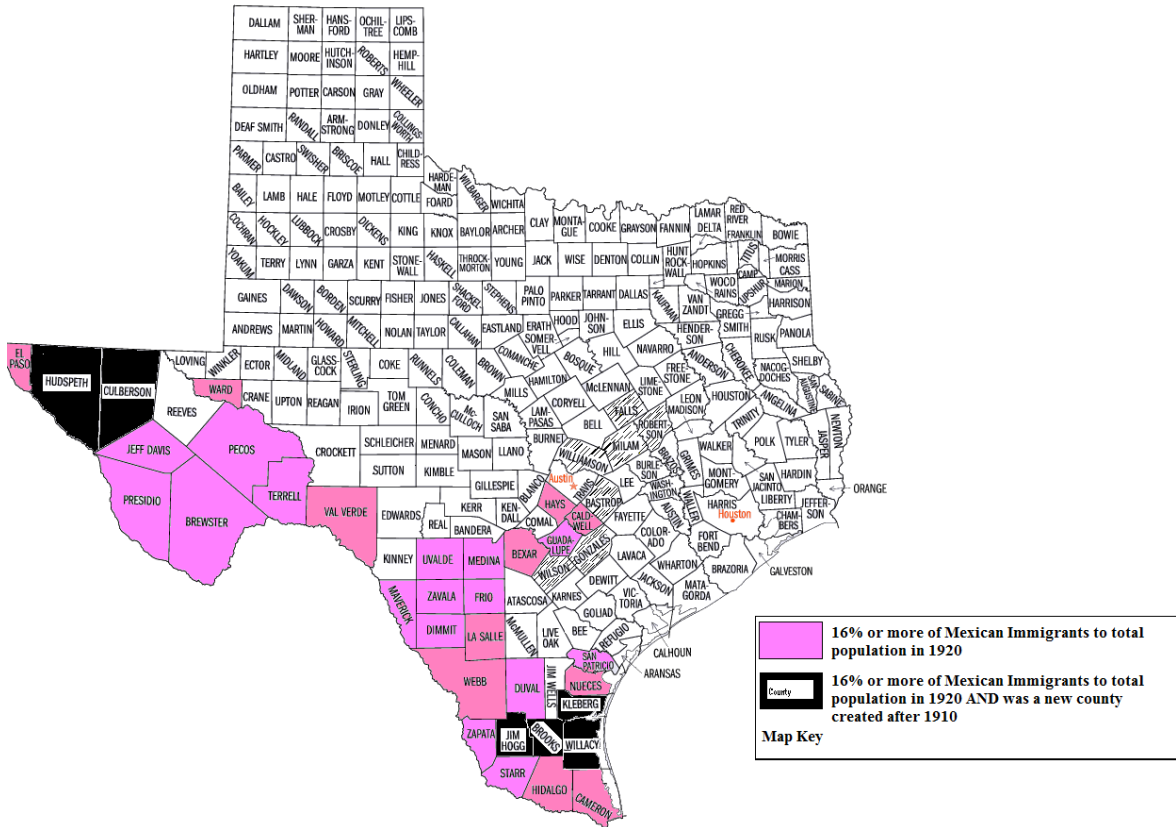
DALLAM SHERMAN HANSFORD OCHILTREE LIPSCOMB
HARTLEY MOORE HUTCHINSON ROBERTS HEMPHILL
OLDHAM POTTER CARSON GRAY WHEELER
DEAF SMITH RANDALL ARMSTRONG DONLEY COLLINGSWORTH
PARMER CASTRO SWISHER BRISCOE HALL CHILDRESS
HARDEMAN WILBARGER
BAILEY LAMB HALE FLOYD MOTLEY COTTLE FOARD WICHITA CLAY MONTAGUE COOKE GRAYSON FANNIN LAMAR RED RIVER
COCHRAN HOCKLEY LUBBOCK CROSBY DICKENS KING KNOX BAYLOR ARCHER DELTA FRANKLIN TITUS BOWIE
YOAKUM TERRY LYNN GARZA KENT STONEWALL HASKELL THROCKMORTON YOUNG JACK WISE DENTON COLLIN HUNT ROCKWALL HOPKINS CAMP MORRIS CASS
WOOD RAINS UPSHUR MARION
GAINES DAWSON BORDEN SCURRY FISHER JONES SHACKELFORD STEPHENS PALO PINTO PARKER TARRANT DALLAS KAUFMAN VAN ZANDT GREGG HARRISON
ANDREWS MARTIN HOWARD MITCHELL NOLAN TAYLOR CALLAHAN EASTLAND ERATH HOOD JOHNSON ELLIS HENDERSON SMITH RUSK PANOLA
EL PASO HUDSPETH CULBERSON LOVING WINKLER ECTOR MIDLAND GLASSCOCK STERLING COKE RUNNELS COLEMAN BROWN COMANCHE SOMERVELL BOSQUE HILL NAVARRO ANDERSON CHEROKEE SHELBY
WARD CRANE UPTON REAGAN IRION TOM GREEN CONCHO McCULLOCH MILLS HAMILTON McLENNAN LIMESTONE FREESTONE NACOGDOCHES SAN AUGUSTINE SABINE
REEVES CORYELL FALLS LEON HOUSTON ANGELINA
JEFF DAVIS PECOS CROCKETT SCHLEICHER MENARD SAN SABA LAMPASAS BELL ROBERTSON MADISON TRINITY POLK TYLER JASPER NEWTON
PRESIDIO BREWSTER TERRELL SUTTON KIMBLE MASON LLANO BURNET MILAM WALKER
WILLIAMSON BRAZOS GRIMES MONTGOMERY SAN JACINTO HARDIN
Austin TRAVIS BURLESON LEE WASHINGTON WALLER
GILLESPIE BLANCO HAYS BASTROP LIBERTY JEFFERSON ORANGE
VAL VERDE EDWARDS REAL KERR KENDALL COMAL CALDWELL FAYETTE AUSTIN HARRIS Houston CHAMBERS
BANDERA GUADALUPE COLORADO FORT BEND
KINNEY UVALDE MEDINA BEXAR GONZALES LAVACA WHARTON BRAZORIA GALVESTON
WILSON DEWITT JACKSON MATAGORDA
MAVERICK ZAVALA FRIO ATASCOSA KARNES VICTORIA
DIMMIT LA SALLE McMULLEN LIVE OAK BEE GOLIAD REFUGIO CALHOUN
SAN PATRICIO ARANSAS
WEBB DUVAL JIM WELLS NUECES
KLEBERG
ZAPATA JIM HOGG BROOKS WILLACY
STARR HIDALGO CAMERON

16% or more of Mexican Immigrants to total population in 1920

County 16% or more of Mexican Immigrants to total population in 1920 AND was a new county created after 1910

Map Key